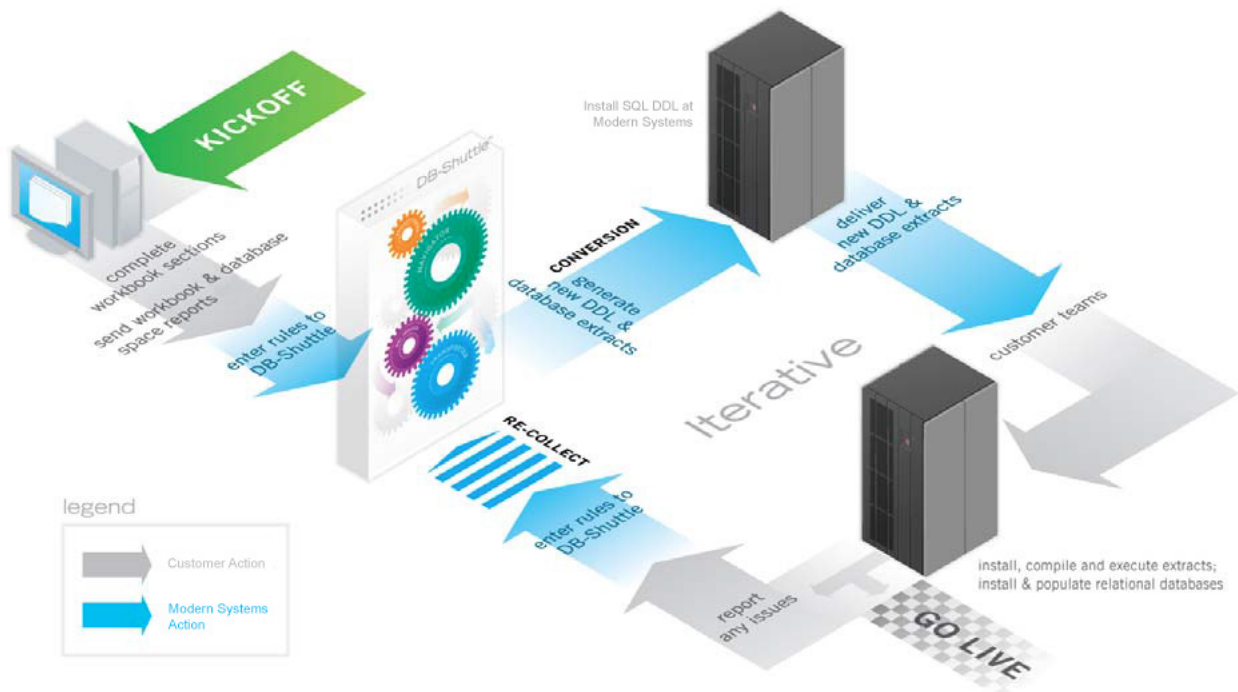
KICKOFF

complete workbook sections

send workbook & database space reports

enter rules to DB-Shuttle

DB-Shuttle™

CONVERSION

generate new DDL & database extracts

Install SQL DDL at Modern Systems

deliver new DDL & database extracts

customer teams

Iterative

RE-COLLECT

enter rules to DB-Shuttle

install, compile and execute extracts; install & populate relational databases

report any issues

GO LIVE

legend

Customer Action

Modern Systems Action